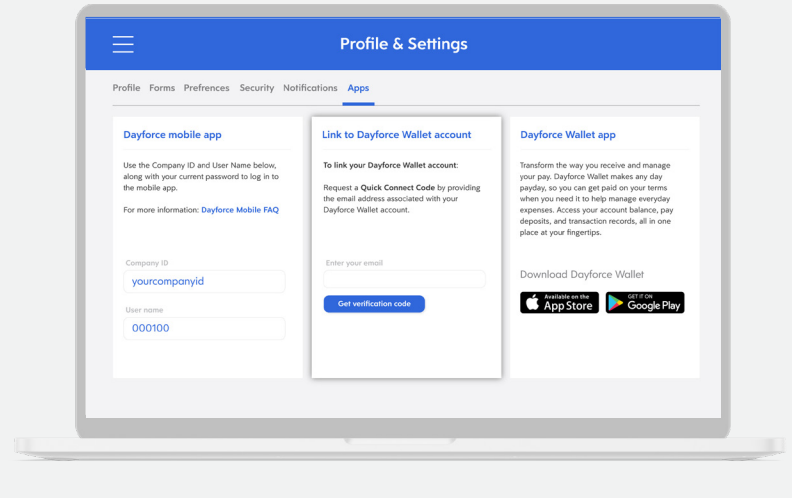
Profile & Settings

Profile Forms Prefrences Security Notifications Apps

Dayforce mobile app

Use the Company ID and User Name below, along with your current password to log in to the mobile app.

For more information: Dayforce Mobile FAQ

Company ID
yourcompanyid

User name
000100

Link to Dayforce Wallet account

To link your Dayforce Wallet account:

Request a Quick Connect Code by providing the email address associated with your Dayforce Wallet account.

Enter your email

Get verification code

Dayforce Wallet app

Transform the way you receive and manage your pay. Dayforce Wallet makes any day payday, so you can get paid on your terms when you need it to help manage everyday expenses. Access your account balance, pay deposits, and transaction records, all in one place at your fingertips.

Download Dayforce Wallet

Available on the App Store

GET IT ON Google Play